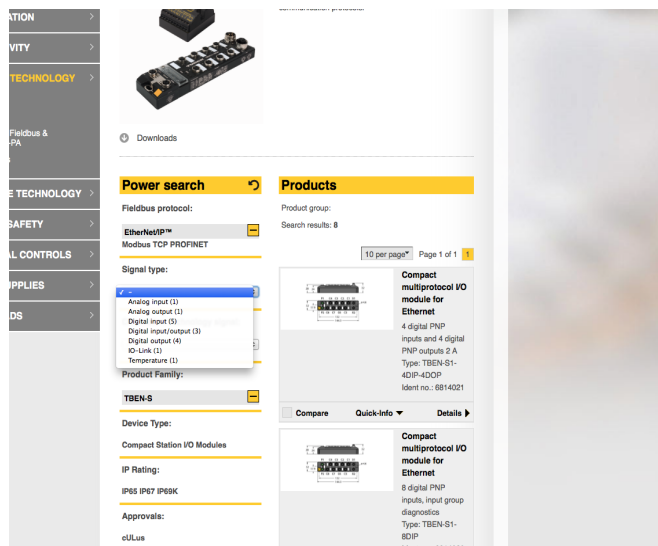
ATION
VITY
TECHNOLOGY
Fieldbus &
-PA
E TECHNOLOGY
SAFETY
AL CONTROLS
PPLIES
DS

communication protocol.

Downloads

Power search

Fieldbus protocol:

EtherNet/IP™
Modbus TCP PROFINET

Signal type:

✓ –
Analog input (1)
Analog output (1)
Digital input (5)
Digital input/output (3)
Digital output (4)
IO-Link (1)
Temperature (1)

Product Family:

TBEN-S

Device Type:

Compact Station I/O Modules

IP Rating:

IP65 IP67 IP69K

Approvals:

cULus

Products

Product group:

Search results: 8

10 per page
Page 1 of 1
1

Compact multiprotocol I/O module for Ethernet
4 digital PNP inputs and 4 digital PNP outputs 2 A
Type: TBEN-S1-4DIP-4DOP
Ident no.: 6814021

Compare
Quick-Info
Details

Compact multiprotocol I/O module for Ethernet
8 digital PNP inputs, input group diagnostics
Type: TBEN-S1-8DIP